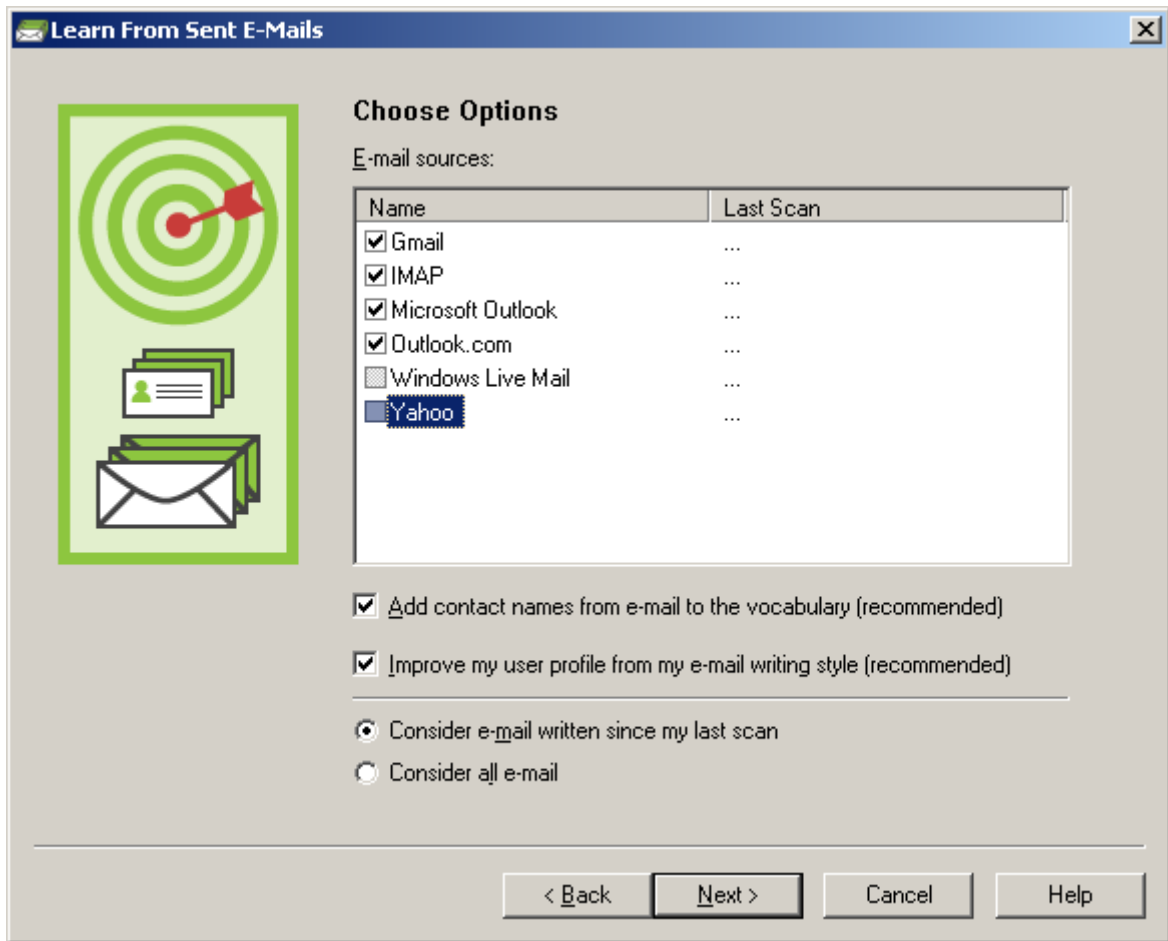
Learn From Sent E-Mails

Choose Options

E-mail sources:

| Name | Last Scan |
|---|---|
| Gmail | ... |
| IMAP | ... |
| Microsoft Outlook | ... |
| Outlook.com | ... |
| Windows Live Mail | ... |
| Yahoo | ... |

Add contact names from e-mail to the vocabulary (recommended)

Improve my user profile from my e-mail writing style (recommended)

Consider e-mail written since my last scan

Consider all e-mail

< Back
Next >
Cancel
Help